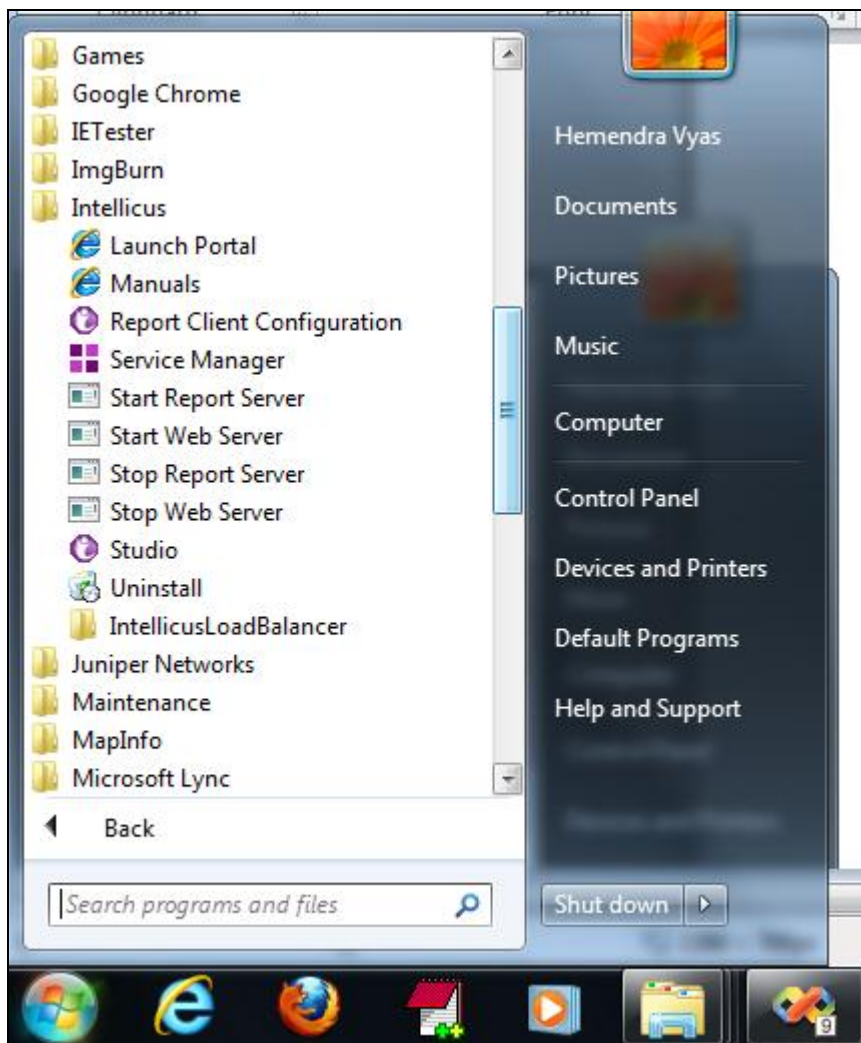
Games
Google Chrome
IETester
ImgBurn
Intellicus
Launch Portal
Manuals
Report Client Configuration
Service Manager
Start Report Server
Start Web Server
Stop Report Server
Stop Web Server
Studio
Uninstall
IntellicusLoadBalancer
Juniper Networks
Maintenance
MapInfo
Microsoft Lync

Back

Search programs and files

Hemendra Vyas
Documents
Pictures
Music
Computer
Control Panel
Devices and Printers
Default Programs
Help and Support

Shut down

9